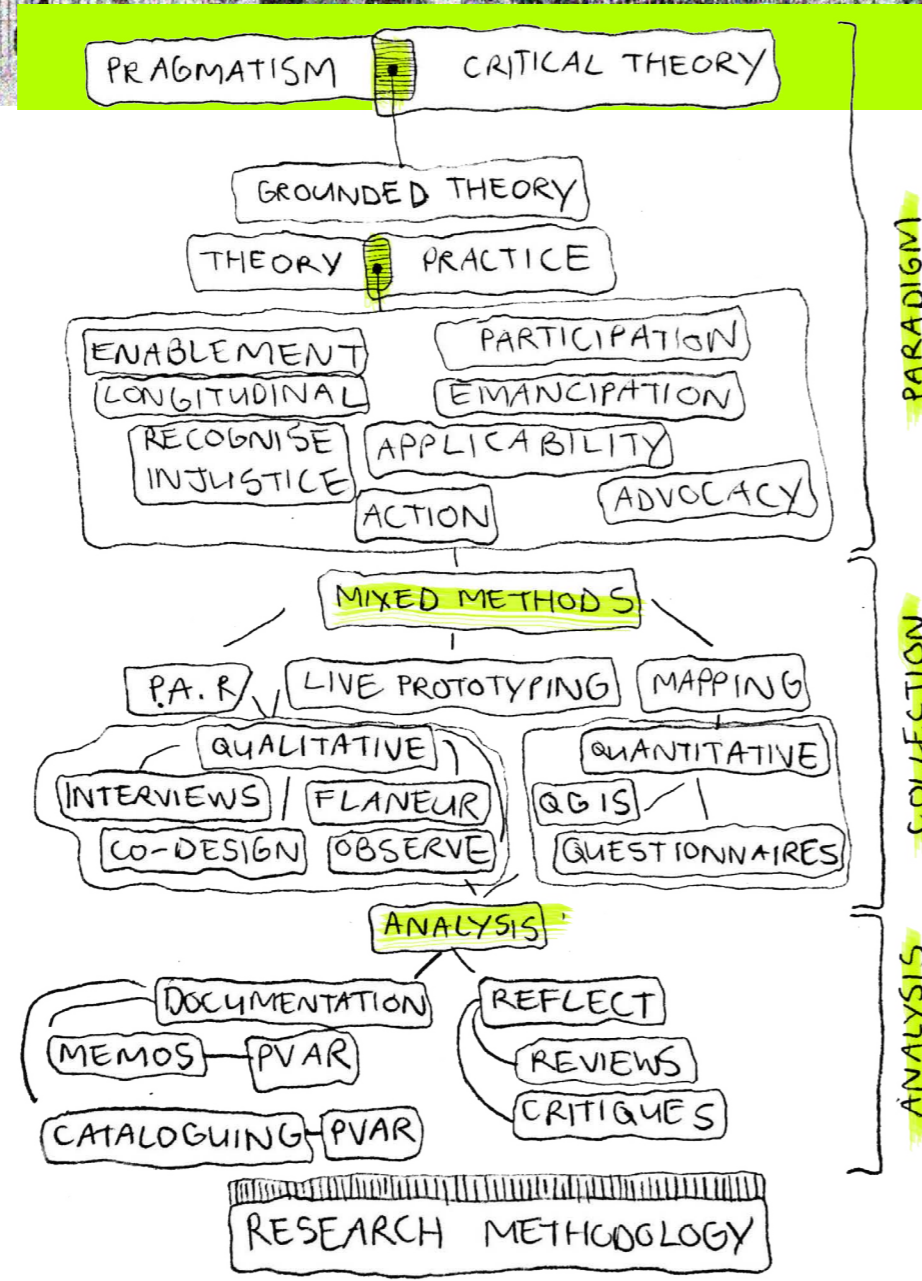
PRAGMATISM CRITICAL THEORY

GROUNDED THEORY

THEORY PRACTICE

ENABLEMENT
PARTICIPATION
LONGITUDINAL
EMANCIPATION
RECOGNISE INJUSTICE
APPLICABILITY
ADVOCACY
ACTION

PARADIGM

MIXED METHODS

P.A.R
LIVE PROTOTYPING
MAPPING

QUALITATIVE
INTERVIEWS
FLANEUR
CO-DESIGN
OBSERVE

QUANTITATIVE
QGIS
QUESTIONNAIRES

COLLECTION

ANALYSIS

DOCUMENTATION
MEMOS
PVAR
CATALOGUING
PVAR

REFLECT
REVIEWS
CRITIQUES

ANALYSIS

RESEARCH METHODOLOGY